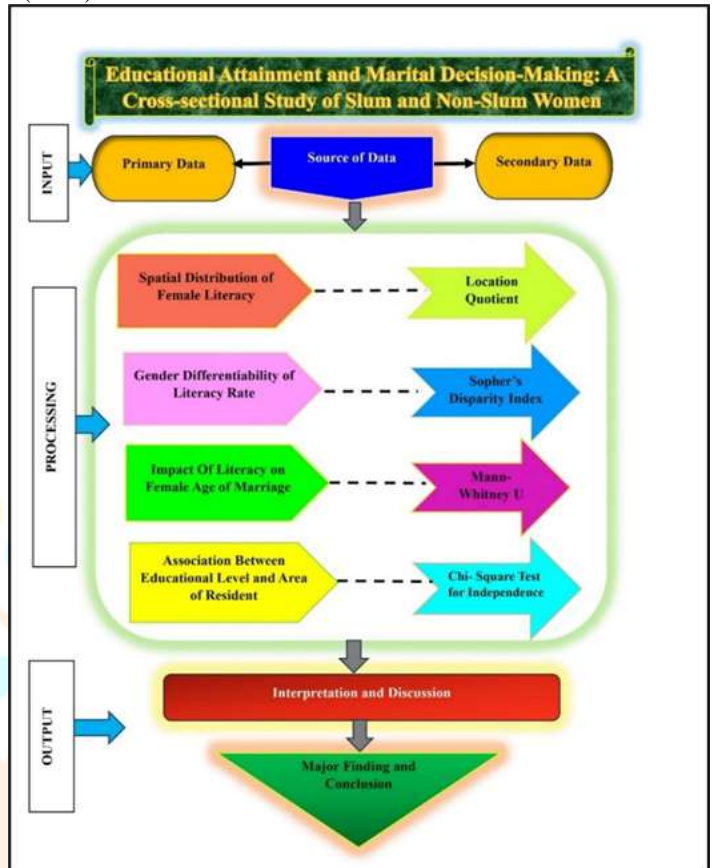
Educational Attainment and Marital Decision-Making: A Cross-sectional Study of Slum and Non-Slum Women

INPUT

Primary Data

Source of Data

Secondary Data

PROCESSING

Spatial Distribution of Female Literacy

Location Quotient

Gender Differentiability of Literacy Rate

Sopher's Disparity Index

Impact Of Literacy on Female Age of Marriage

Mann-Whitney U

Association Between Educational Level and Area of Resident

Chi- Square Test for Independence

OUTPUT

Interpretation and Discussion

Major Finding and Conclusion